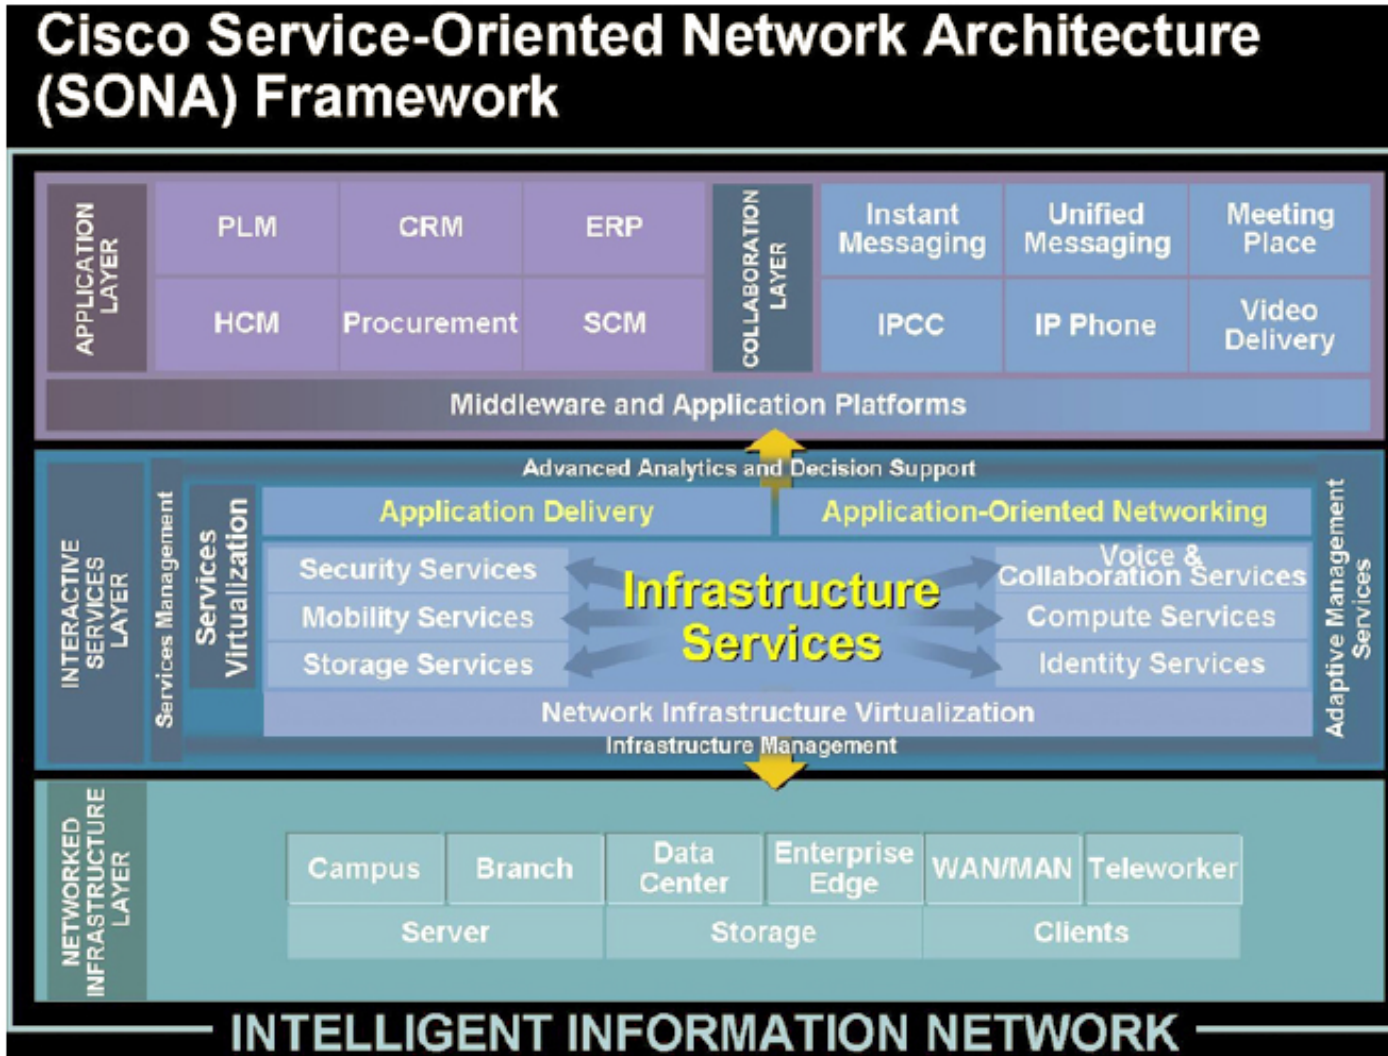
Cisco Service-Oriented Network Architecture (SONA) Framework

APPLICATION LAYER

PLM
CRM
ERP
HCM
Procurement
SCM

COLLABORATION LAYER

Instant Messaging
Unified Messaging
Meeting Place
IPCC
IP Phone
Video Delivery

Middleware and Application Platforms

Advanced Analytics and Decision Support

INTERACTIVE SERVICES LAYER

Services Management

Services Virtualization

Application Delivery
Application-Oriented Networking

Security Services
Mobility Services
Storage Services

Infrastructure Services

Voice & Collaboration Services
Compute Services
Identity Services

Network Infrastructure Virtualization

Infrastructure Management

Adaptive Management Services

NETWORKED INFRASTRUCTURE LAYER

Campus
Branch
Data Center
Enterprise Edge
WAN/MAN
Teleworker
Server
Storage
Clients

INTELLIGENT INFORMATION NETWORK